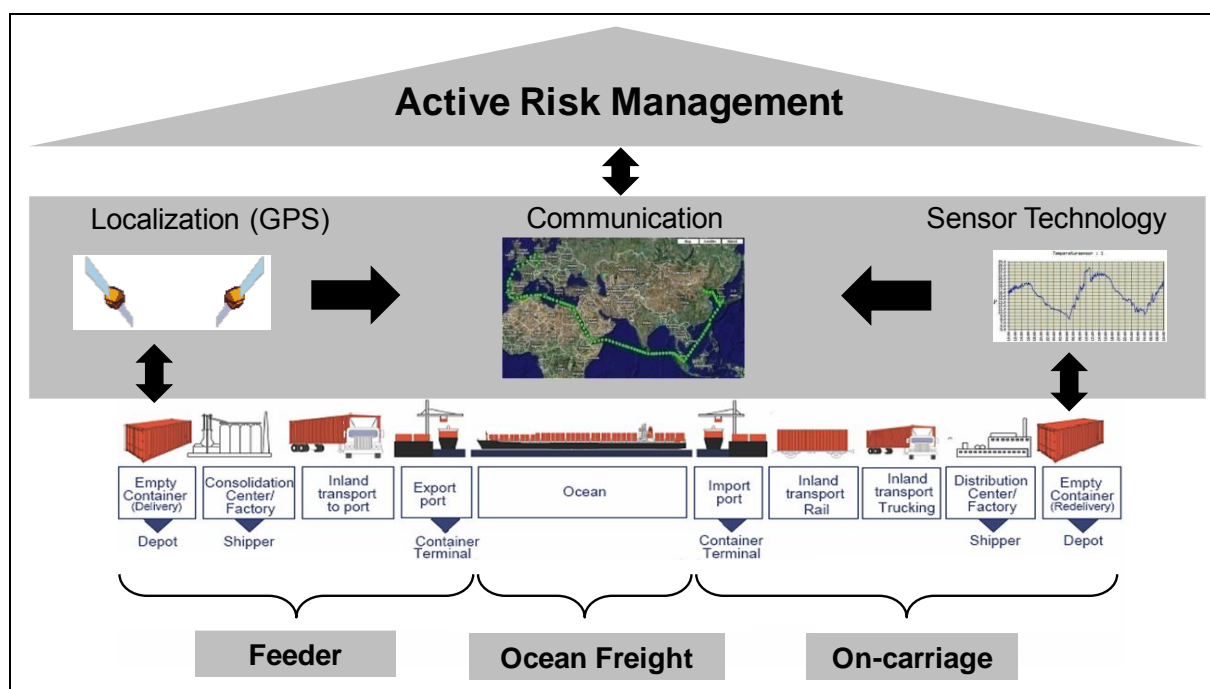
Active Risk Management

Localization (GPS)

Communication

Sensor Technology

Empty Container (Delivery)

Depot

Consolidation Center/ Factory

Shipper

Inland transport to port

Export port

Container Terminal

Ocean

Import port

Container Terminal

Inland transport Rail

Inland transport Trucking

Distribution Center/ Factory

Shipper

Empty Container (Redelivery)

Depot

Feeder

Ocean Freight

On-carriage